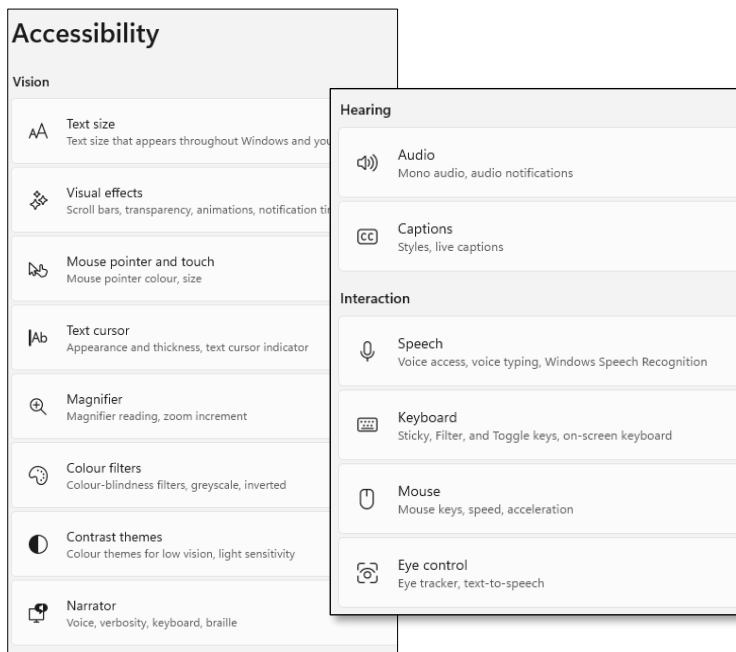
Accessibility

Vision

AA Text size
Text size that appears throughout Windows and you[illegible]

Visual effects
Scroll bars, transparency, animations, notification ti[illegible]

Mouse pointer and touch
Mouse pointer colour, size

|Ab Text cursor
Appearance and thickness, text cursor indicator

Magnifier
Magnifier reading, zoom increment

Colour filters
Colour-blindness filters, greyscale, inverted

Contrast themes
Colour themes for low vision, light sensitivity

Narrator
Voice, verbosity, keyboard, braille

Hearing

Audio
Mono audio, audio notifications

CC Captions
Styles, live captions

Interaction

Speech
Voice access, voice typing, Windows Speech Recognition

Keyboard
Sticky, Filter, and Toggle keys, on-screen keyboard

Mouse
Mouse keys, speed, acceleration

Eye control
Eye tracker, text-to-speech